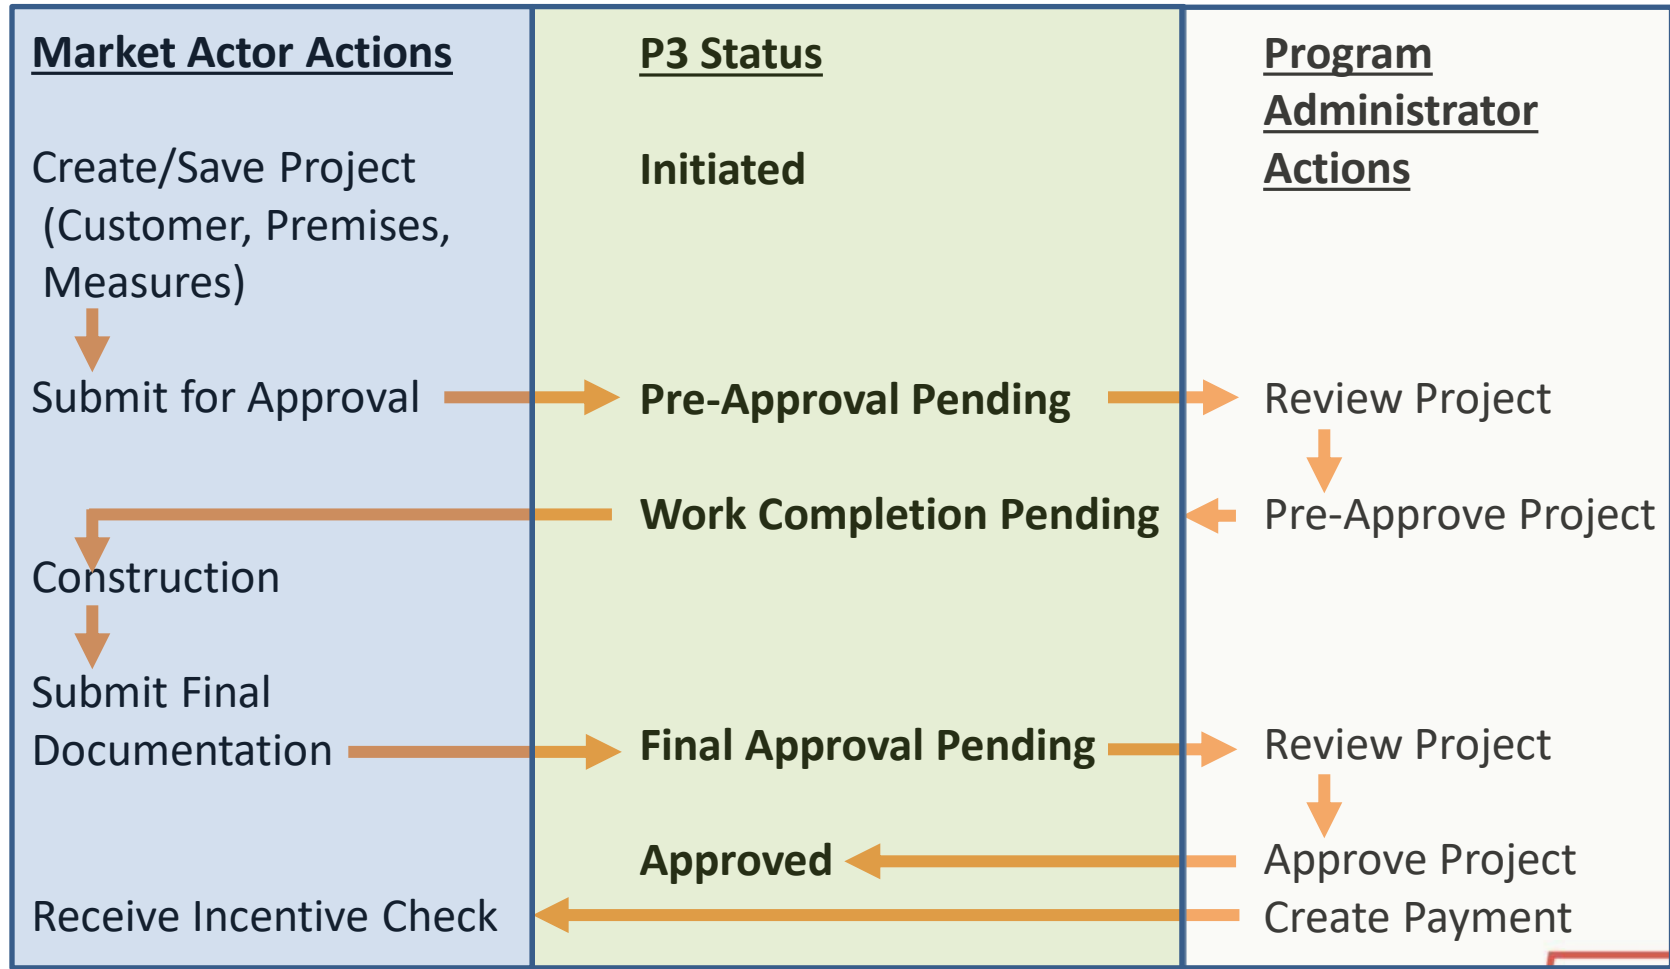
Market Actor Actions

Create/Save Project (Customer, Premises, Measures)

Submit for Approval

Construction

Submit Final Documentation

Receive Incentive Check

P3 Status

Initiated

Pre-Approval Pending

Work Completion Pending

Final Approval Pending

Approved

Program Administrator Actions

Review Project

Pre-Approve Project

Review Project

Approve Project

Create Payment